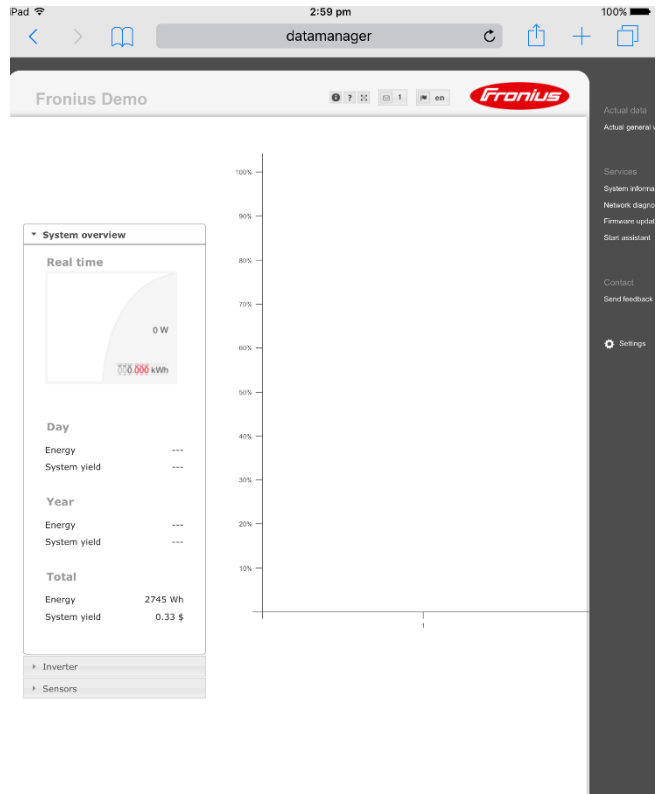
iPad
2:59 pm
100%
datamanager

Fronius Demo
? 1 en
Fronius

Actual data
Actual general v

Services
System informa
Network diagno
Firmware updat
Start assistant

Contact
Send feedback

Settings

System overview

Real time

0 W
000.000 kWh

Day
Energy ---
System yield ---

Year
Energy ---
System yield ---

Total
Energy 2745 Wh
System yield 0.33 $

Inverter
Sensors

100%
90%
80%
70%
60%
50%
40%
30%
20%
10%
1